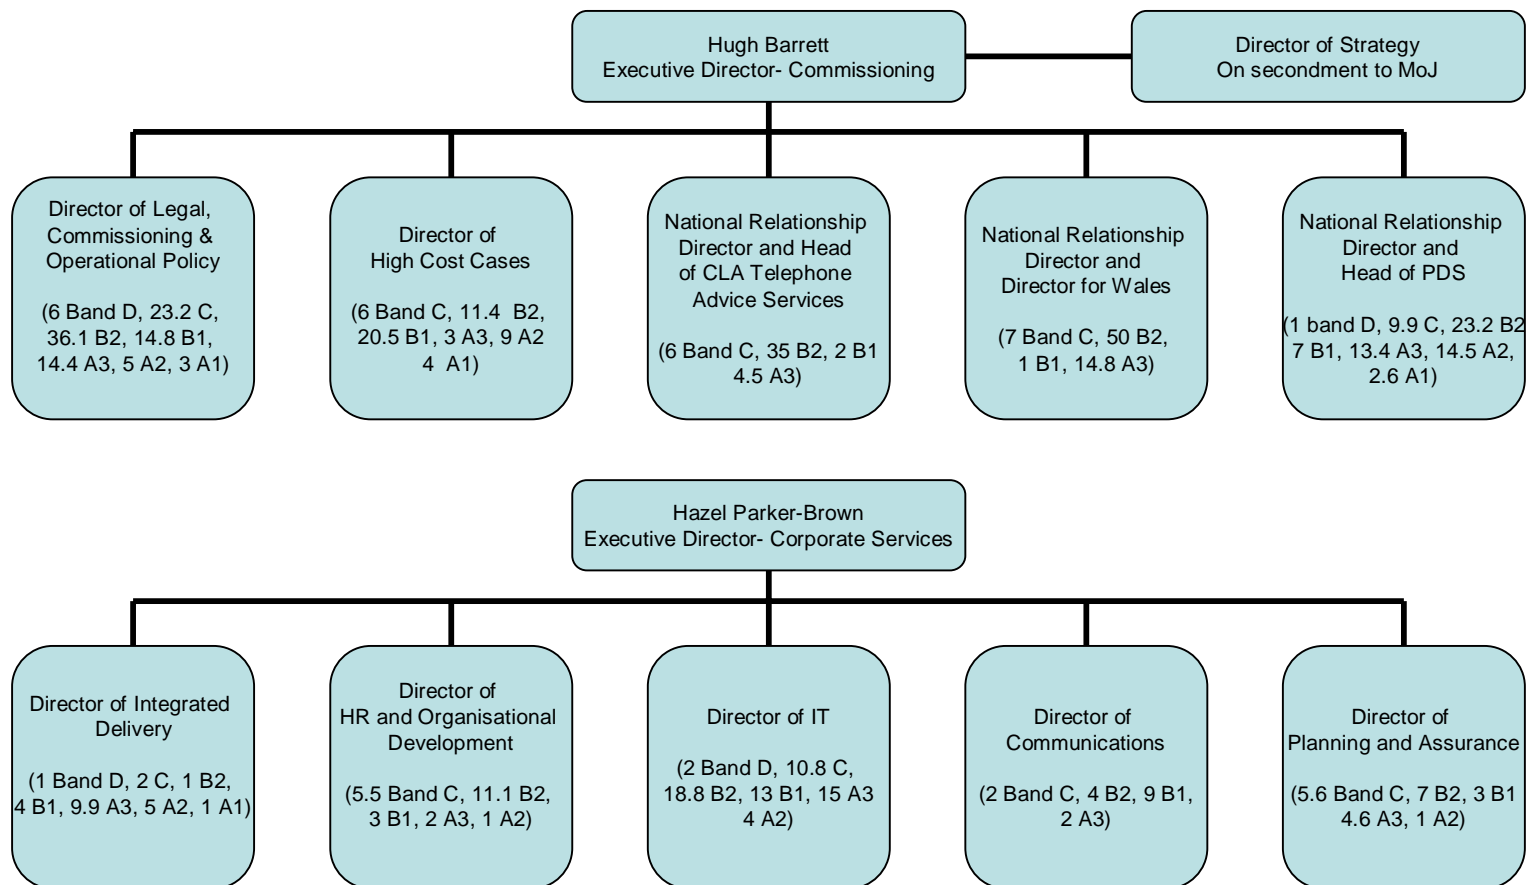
Hugh Barrett
Executive Director- Commissioning

Director of Strategy
On secondment to MoJ

Director of Legal, Commissioning & Operational Policy

(6 Band D, 23.2 C, 36.1 B2, 14.8 B1, 14.4 A3, 5 A2, 3 A1)

Director of High Cost Cases

(6 Band C, 11.4 B2, 20.5 B1, 3 A3, 9 A2 4 A1)

National Relationship Director and Head of CLA Telephone Advice Services

(6 Band C, 35 B2, 2 B1 4.5 A3)

National Relationship Director and Director for Wales

(7 Band C, 50 B2, 1 B1, 14.8 A3)

National Relationship Director and Head of PDS

(1 band D, 9.9 C, 23.2 B2 7 B1, 13.4 A3, 14.5 A2, 2.6 A1)

Hazel Parker-Brown
Executive Director- Corporate Services

Director of Integrated Delivery

(1 Band D, 2 C, 1 B2, 4 B1, 9.9 A3, 5 A2, 1 A1)

Director of HR and Organisational Development

(5.5 Band C, 11.1 B2, 3 B1, 2 A3, 1 A2)

Director of IT

(2 Band D, 10.8 C, 18.8 B2, 13 B1, 15 A3 4 A2)

Director of Communications

(2 Band C, 4 B2, 9 B1, 2 A3)

Director of Planning and Assurance

(5.6 Band C, 7 B2, 3 B1 4.6 A3, 1 A2)